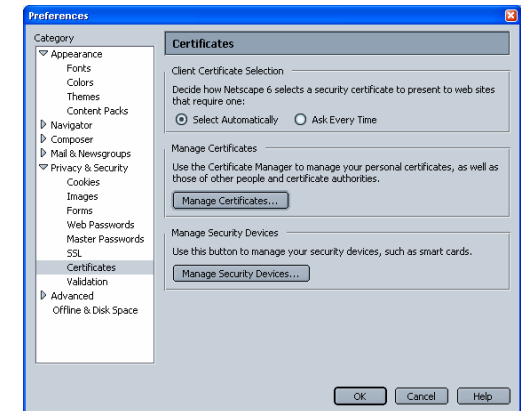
Preferences

Category
Appearance
Fonts
Colors
Themes
Content Packs
Navigator
Composer
Mail & Newsgroups
Privacy & Security
Cookies
Images
Forms
Web Passwords
Master Passwords
SSL
Certificates
Validation
Advanced
Offline & Disk Space

Certificates

Client Certificate Selection

Decide how Netscape 6 selects a security certificate to present to web sites that require one:

Select Automatically
Ask Every Time

Manage Certificates

Use the Certificate Manager to manage your personal certificates, as well as those of other people and certificate authorities.

Manage Certificates...

Manage Security Devices

Use this button to manage your security devices, such as smart cards.

Manage Security Devices...

OK
Cancel
Help